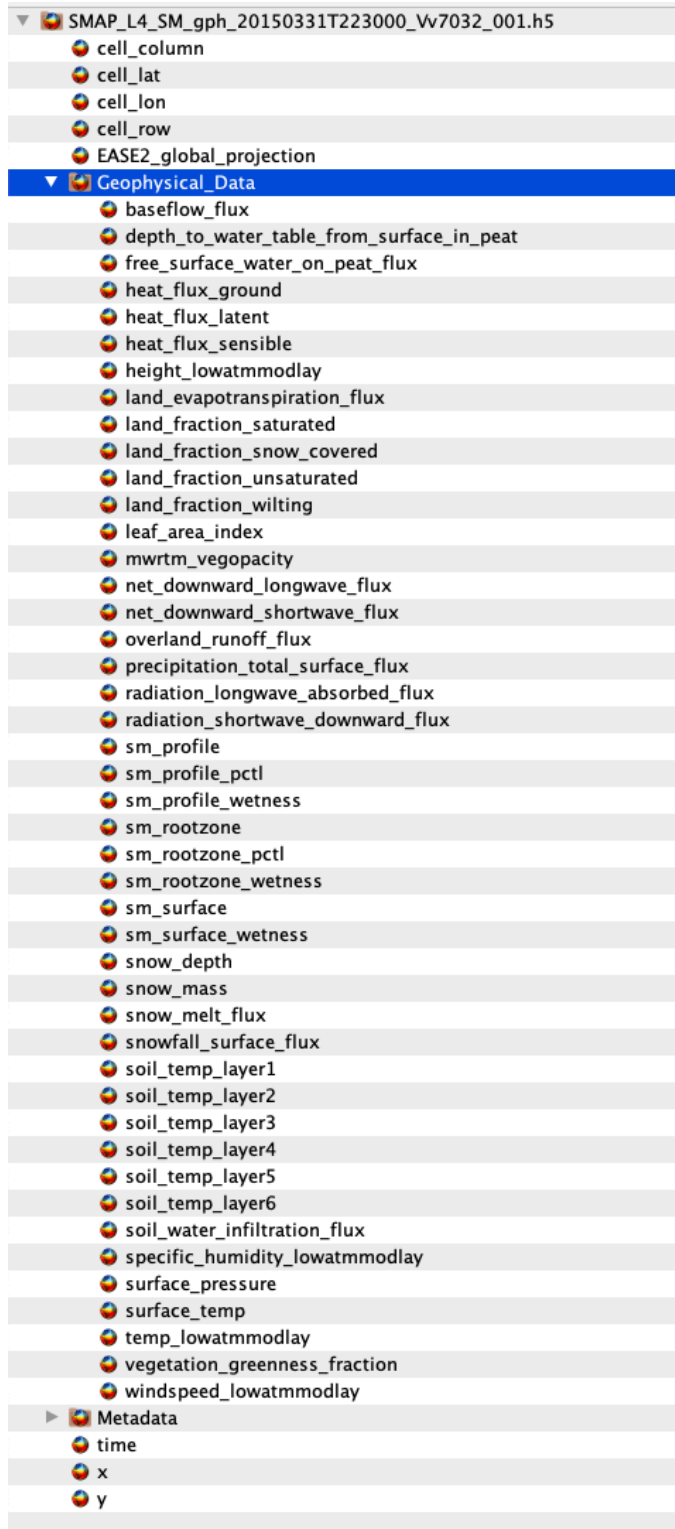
SMAP_L4_SM_gph_20150331T223000_Vv7032_001.h5
cell_column
cell_lat
cell_lon
cell_row
EASE2_global_projection
Geophysical_Data
baseflow_flux
depth_to_water_table_from_surface_in_peat
free_surface_water_on_peat_flux
heat_flux_ground
heat_flux_latent
heat_flux_sensible
height_lowatmmodlay
land_evapotranspiration_flux
land_fraction_saturated
land_fraction_snow_covered
land_fraction_unsaturated
land_fraction_wilting
leaf_area_index
mwrtm_vegopacity
net_downward_longwave_flux
net_downward_shortwave_flux
overland_runoff_flux
precipitation_total_surface_flux
radiation_longwave_absorbed_flux
radiation_shortwave_downward_flux
sm_profile
sm_profile_pctl
sm_profile_wetness
sm_rootzone
sm_rootzone_pctl
sm_rootzone_wetness
sm_surface
sm_surface_wetness
snow_depth
snow_mass
snow_melt_flux
snowfall_surface_flux
soil_temp_layer1
soil_temp_layer2
soil_temp_layer3
soil_temp_layer4
soil_temp_layer5
soil_temp_layer6
soil_water_infiltration_flux
specific_humidity_lowatmmodlay
surface_pressure
surface_temp
temp_lowatmmodlay
vegetation_greenness_fraction
windspeed_lowatmmodlay
Metadata
time
x
y